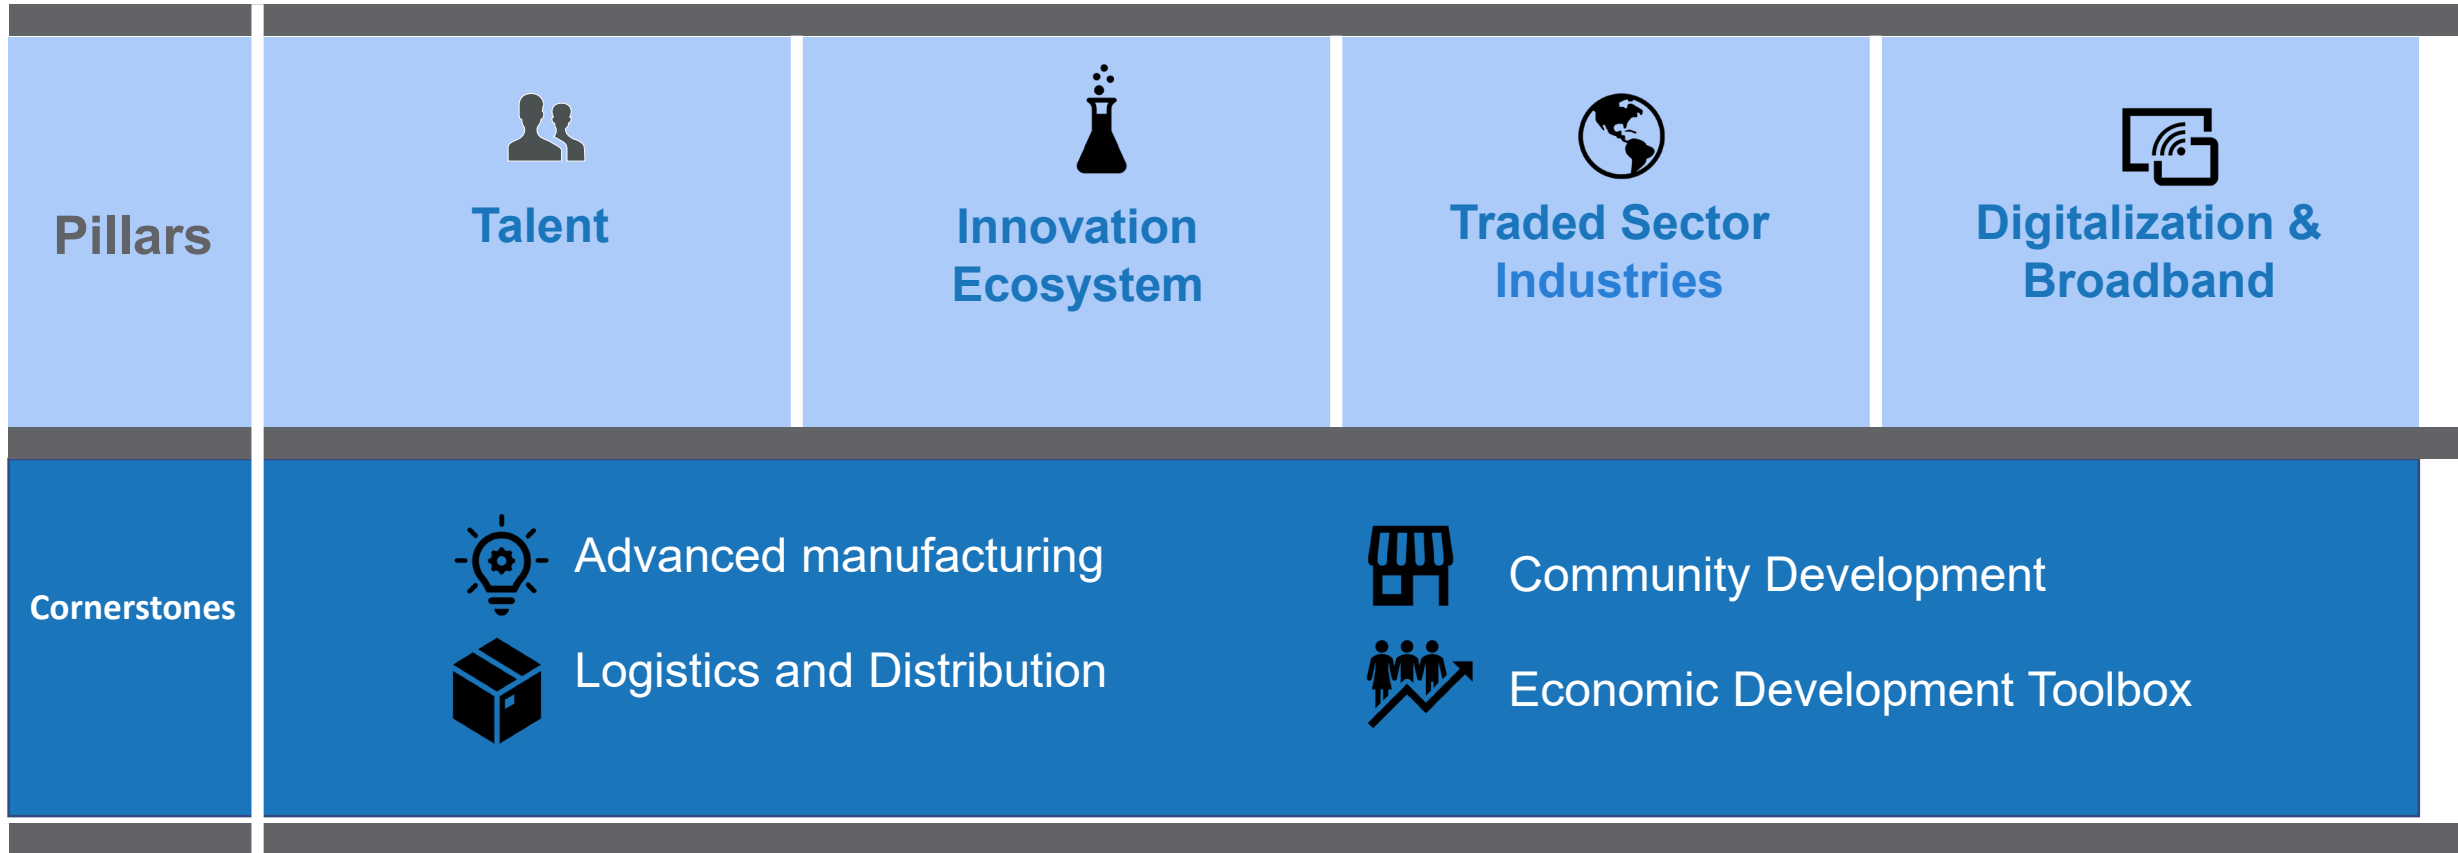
Pillars

Talent

Innovation Ecosystem

Traded Sector Industries

Digitalization & Broadband

Cornerstones

Advanced manufacturing

Logistics and Distribution

Community Development

Economic Development Toolbox